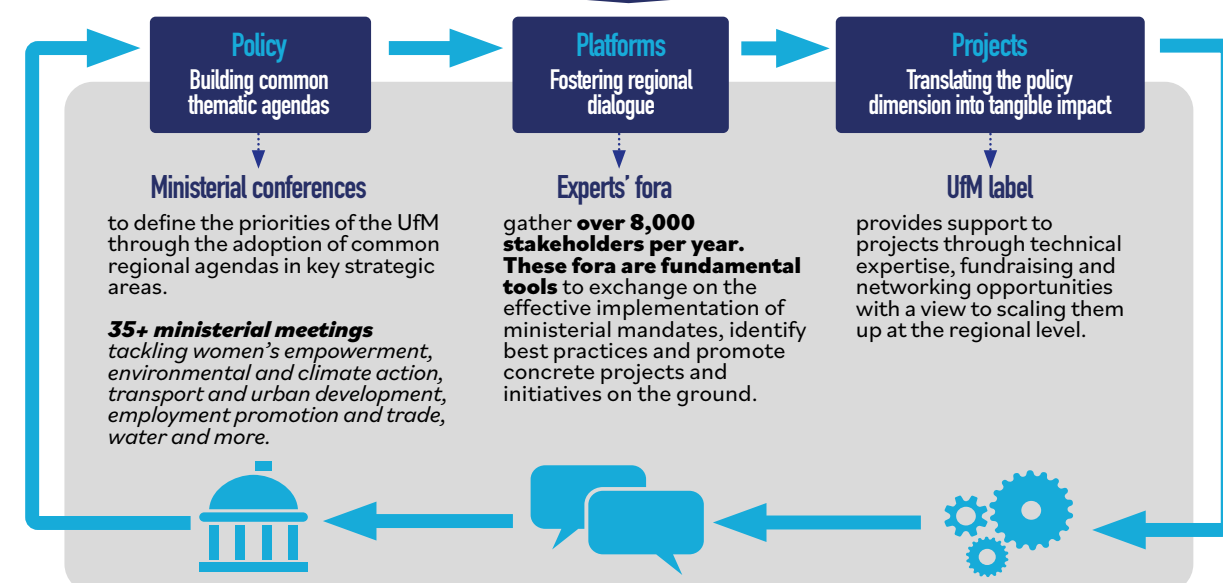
Policy
Building common thematic agendas

Platforms
Fostering regional dialogue

Projects
Translating the policy dimension into tangible impact

Ministerial conferences
to define the priorities of the UfM through the adoption of common regional agendas in key strategic areas.

35+ ministerial meetings
tackling women's empowerment, environmental and climate action, transport and urban development, employment promotion and trade, water and more.

Experts' fora
gather over 8,000 stakeholders per year. These fora are fundamental tools to exchange on the effective implementation of ministerial mandates, identify best practices and promote concrete projects and initiatives on the ground.

UfM label
provides support to projects through technical expertise, fundraising and networking opportunities with a view to scaling them up at the regional level.